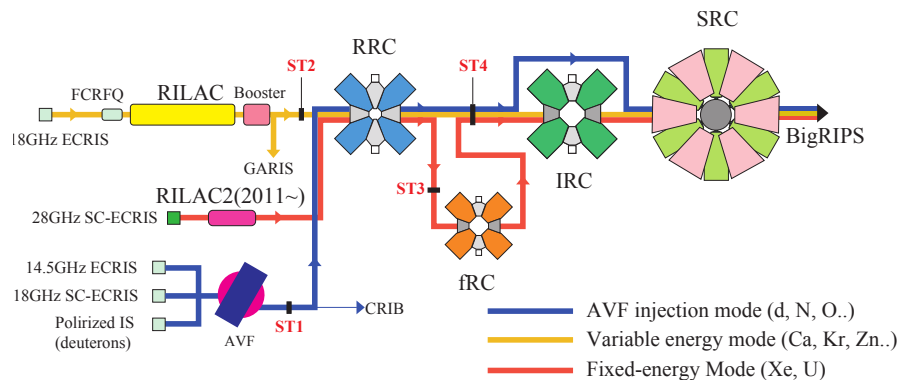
SRC

RRC

ST2

ST4

FCRFQ

RILAC

Booster

18GHz ECRIS

BigRIPS

GARIS

IRC

ST3

RILAC2(2011~)

28GHz SC-ECRIS

fRC

14.5GHz ECRIS

18GHz SC-ECRIS

Polirized IS (deuterons)

AVF

ST1

CRIB

AVF injection mode (d, N, O..)

Variable energy mode (Ca, Kr, Zn..)

Fixed-energy Mode (Xe, U)